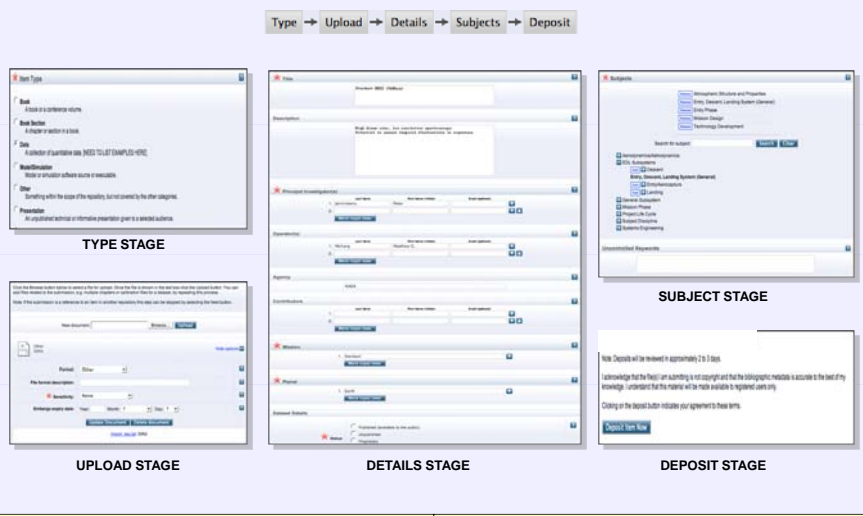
Type → Upload → Details → Subjects → Deposit

Item Type

Book
A book or a conference volume.

Book Section
A chapter or section in a book.

Data
A collection of quantitative data. [NEED TO LIST EXAMPLES HERE]

Model/Simulation
Model or simulation software source or executable.

Other
Something within the scope of the repository, but not covered by the other categories.

Presentation
An unpublished technical or informative presentation given to a selected audience.

TYPE STAGE

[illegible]

New document: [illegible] Browse... Upload

Other

Format: Other

File format description:

Sensitivity: None

Embargo expiry date: Year: Month: ? Day: ?

Update Document Delete document

UPLOAD STAGE

Title

Description

Principal Investigator(s)

Operator(s)

Agency

NASA

Contributors

Mission

Planet

Earth

Dataset Details

Status

Published (available to the public)
Unpublished
Proprietary

DETAILS STAGE

Subjects

Atmospheric Structure and Properties
Entry, Descent, Landing System (General)
Entry Phase
Mission Design
Technology Development

Search for subject: Search Clear

Aeronautics/Astronautics
EDL Subsystems
Descent
Entry, Descent, Landing System (General)
Entry/Aerocapture
Landing
General Subsystem
Mission Phase
Project Life Cycle
Subject Discipline
Systems Engineering

Uncontrolled Keywords

SUBJECT STAGE

Note: Deposits will be reviewed in approximately 2 to 3 days.

I acknowledge that the file(s) I am submitting is not copyright and that the bibliographic metadata is accurate to the best of my knowledge. I understand that this material will be made available to registered users only.

Clicking on the deposit button indicates your agreement to these terms.

Deposit Item Now

DEPOSIT STAGE